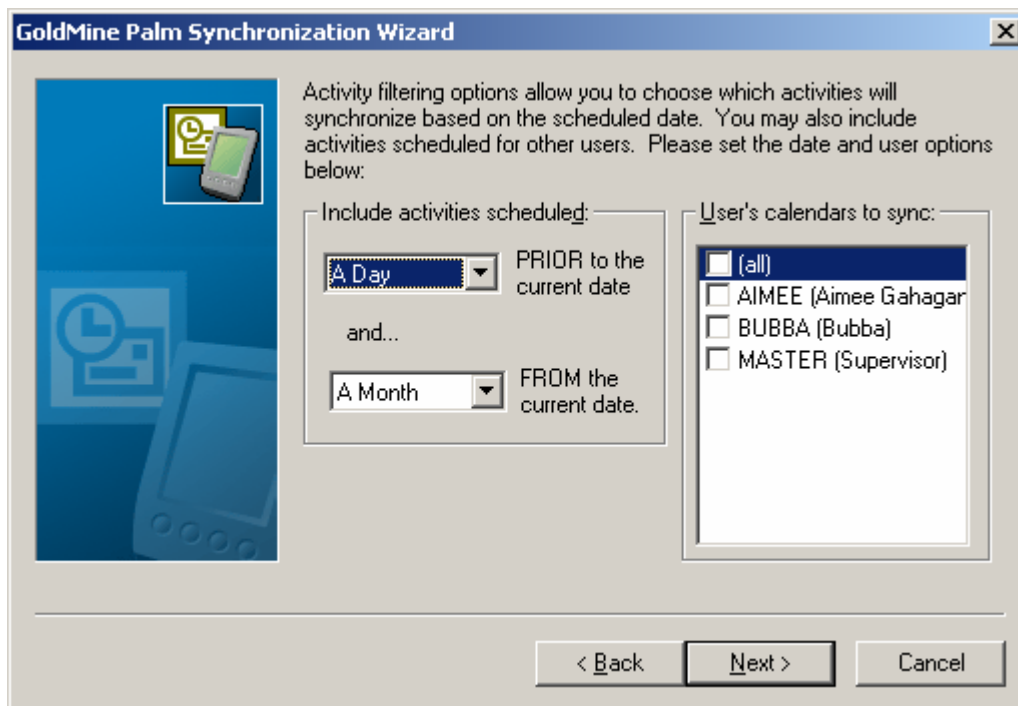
GoldMine Palm Synchronization Wizard

Activity filtering options allow you to choose which activities will synchronize based on the scheduled date. You may also include activities scheduled for other users. Please set the date and user options below:

Include activities scheduled:

A Day

PRIOR to the current date

and...

A Month

FROM the current date.

User's calendars to sync:

(all)
AIMEE (Aimee Gahagar
BUBBA (Bubba)
MASTER (Supervisor)

< Back

Next >

Cancel